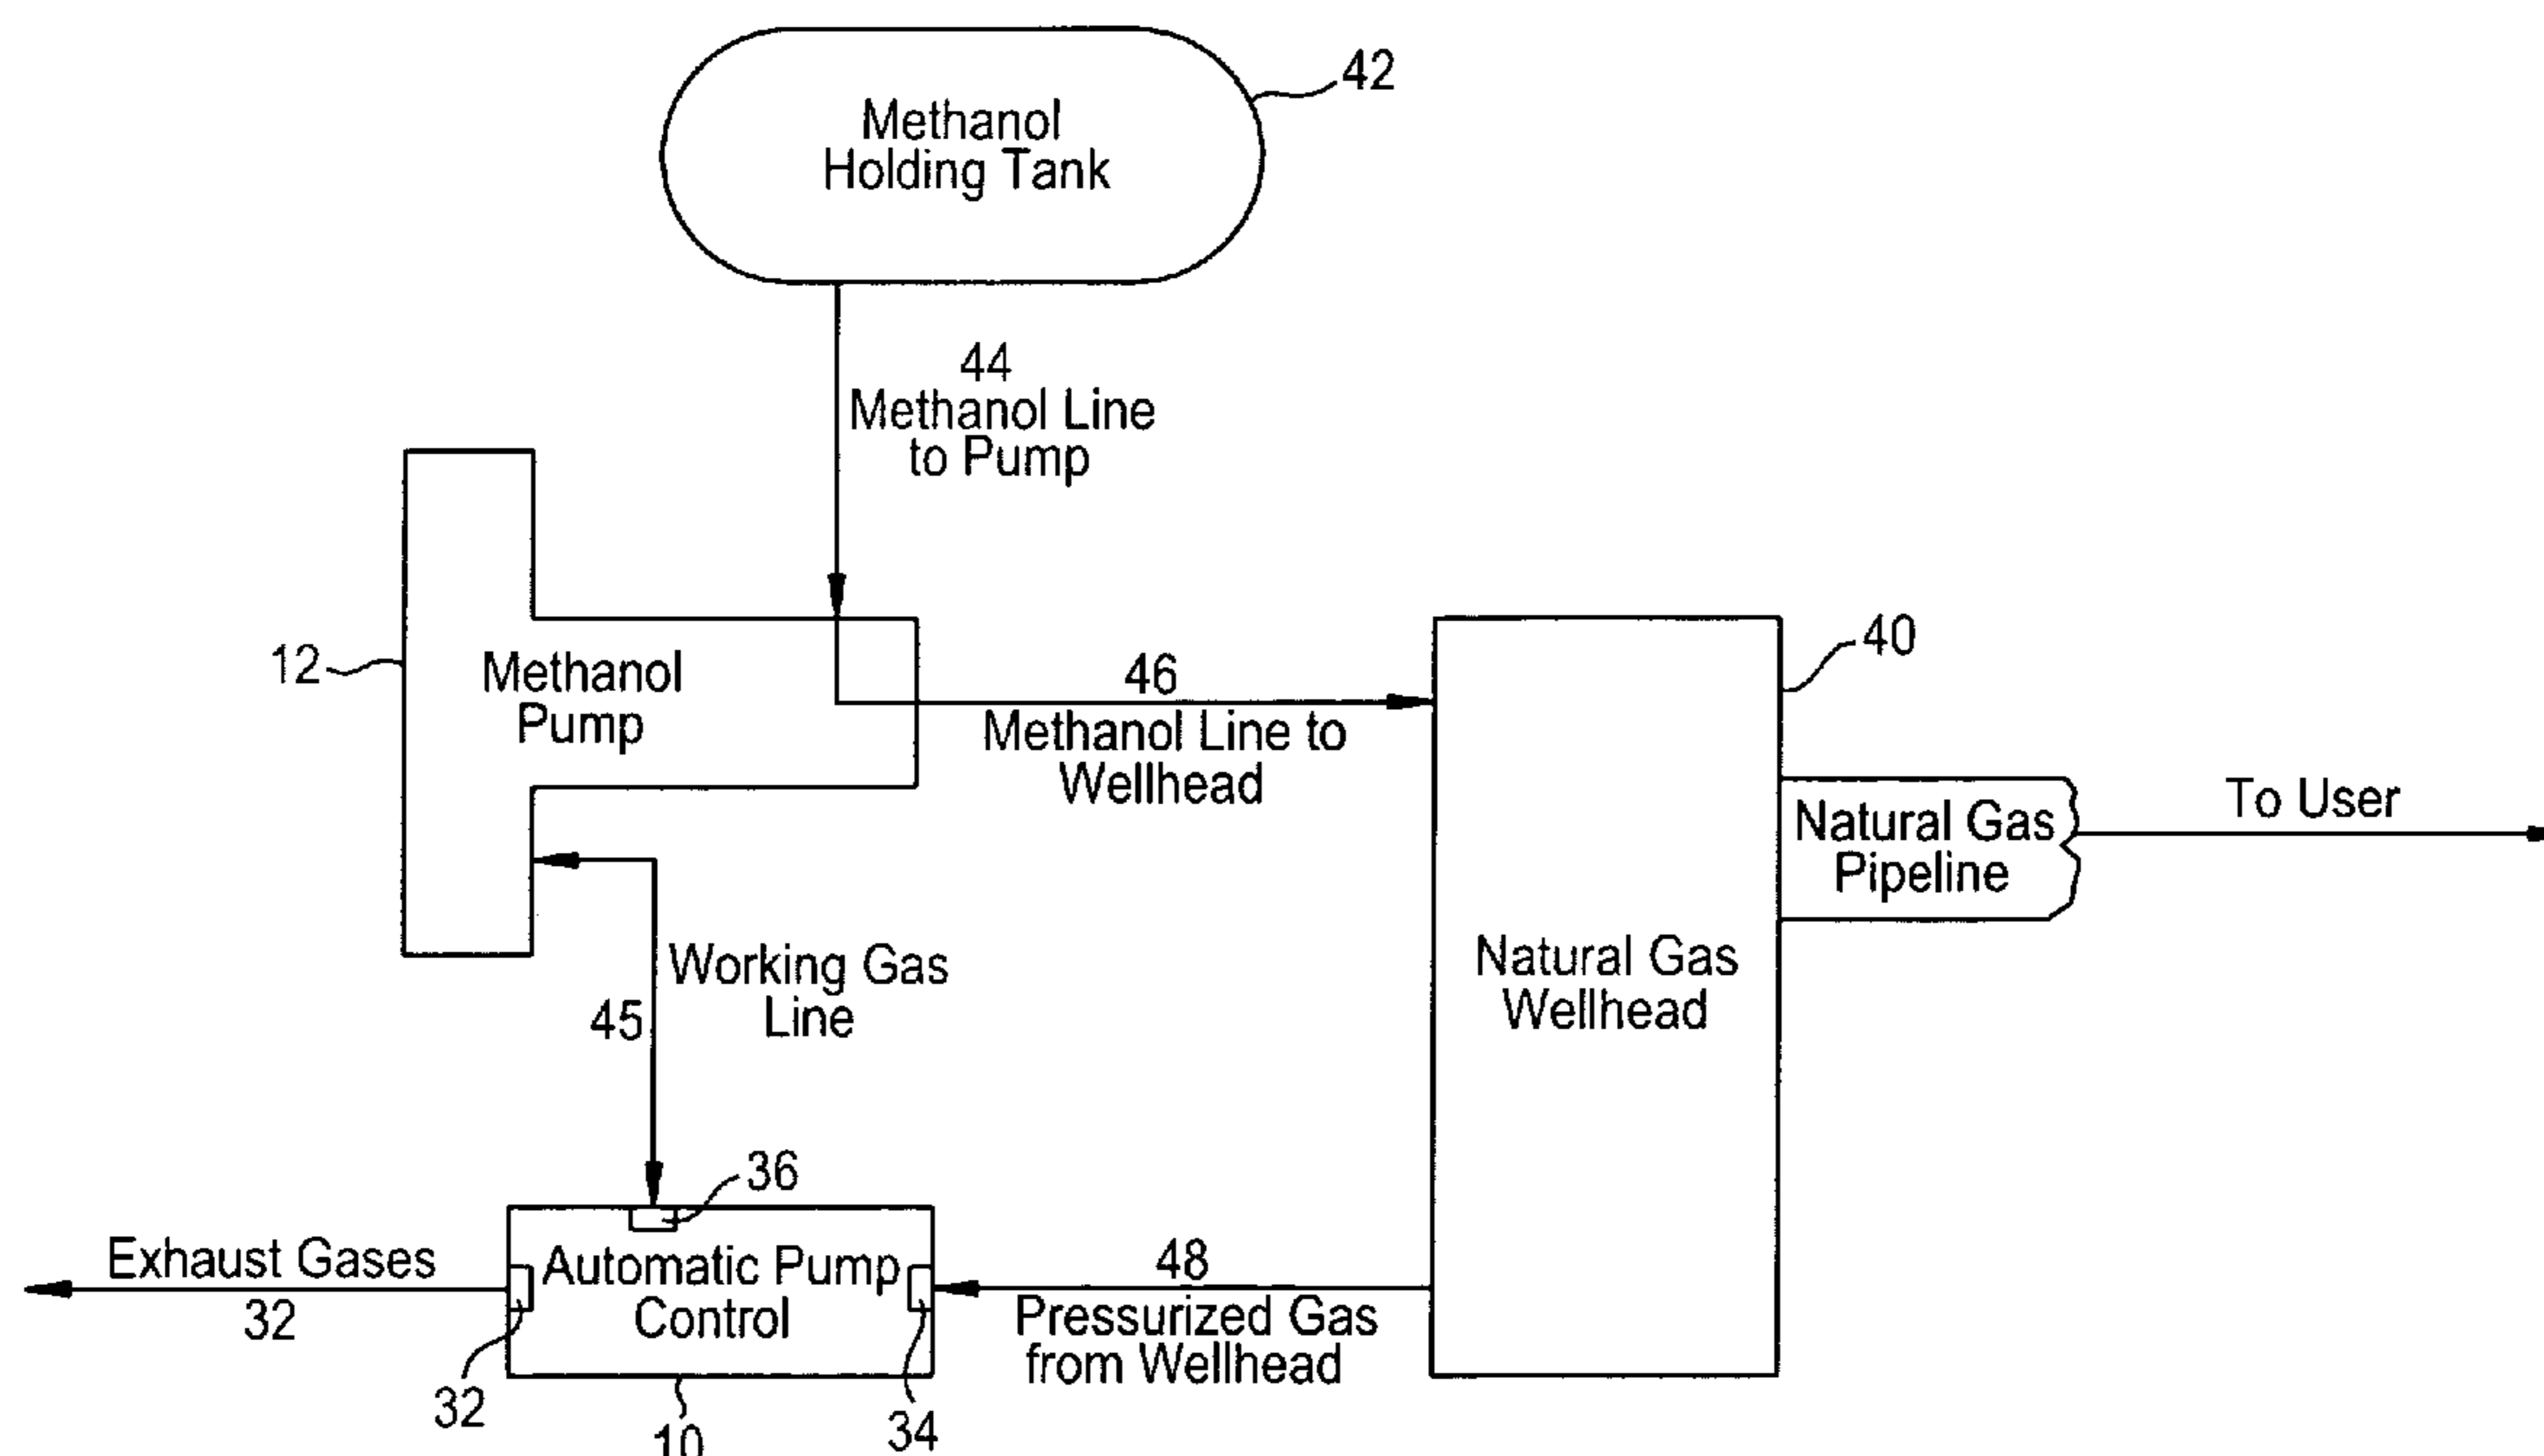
Methanol Holding Tank
42

44
Methanol Line to Pump

12
Methanol Pump

46
Methanol Line to Wellhead

40
Natural Gas Wellhead

Natural Gas Pipeline
To User

Working Gas Line
45

36
Automatic Pump Control
Exhaust Gases
32
32
10
34

48
Pressurized Gas from Wellhead